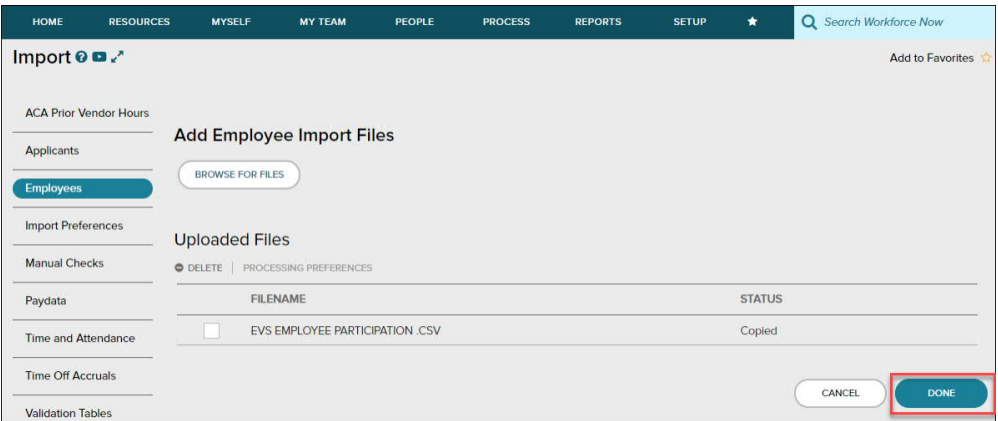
HOME RESOURCES MYSELF MY TEAM PEOPLE PROCESS REPORTS SETUP ★ Search Workforce Now

Import

Add to Favorites ☆

ACA Prior Vendor Hours
Applicants
Employees
Import Preferences
Manual Checks
Paydata
Time and Attendance
Time Off Accruals
Validation Tables

Add Employee Import Files

BROWSE FOR FILES

Uploaded Files

DELETE | PROCESSING PREFERENCES

| | FILENAME | STATUS |
|---|---|---|
| | EVS EMPLOYEE PARTICIPATION .CSV | Copied |

CANCEL DONE